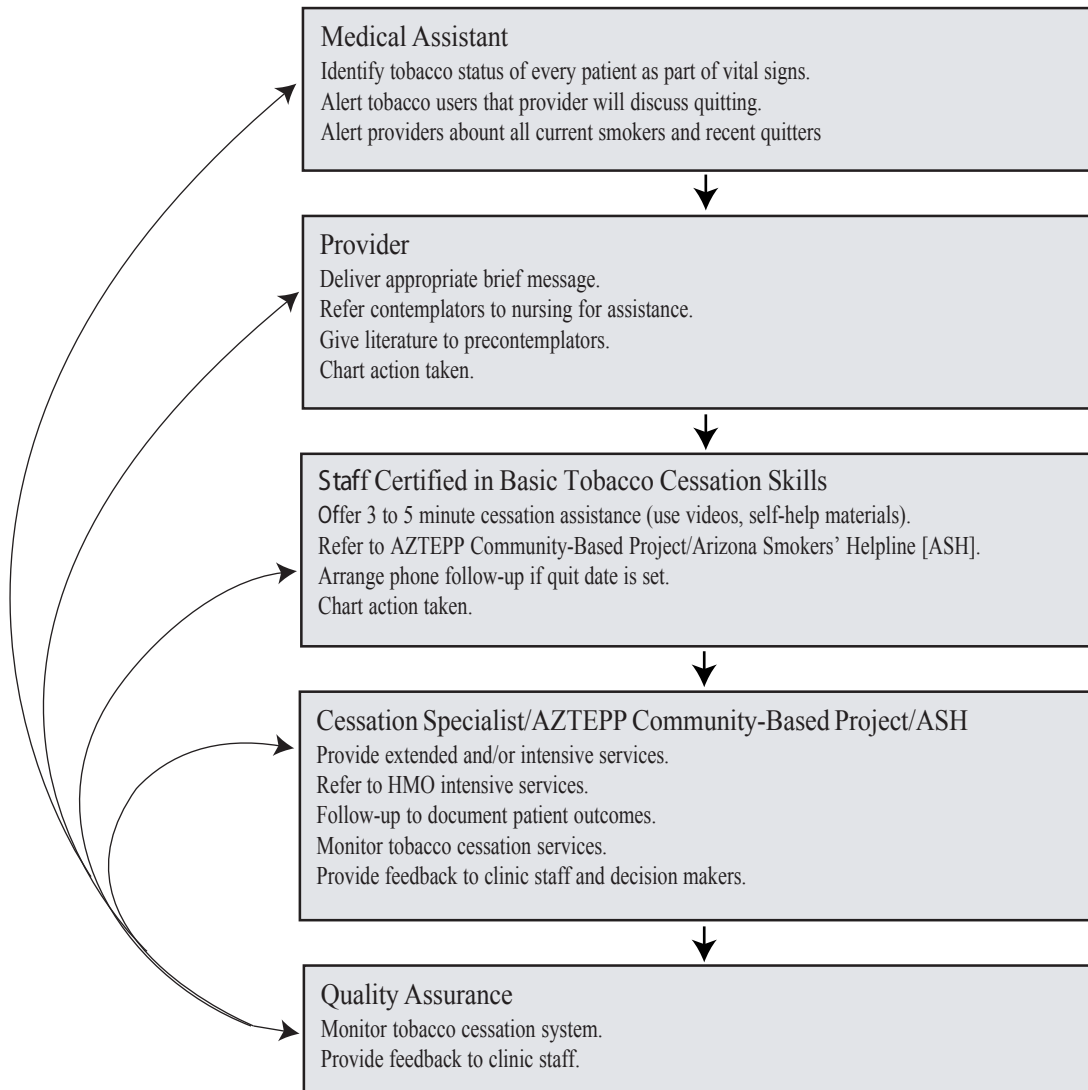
Medical Assistant
Identify tobacco status of every patient as part of vital signs.
Alert tobacco users that provider will discuss quitting.
Alert providers abount all current smokers and recent quitters

Provider
Deliver appropriate brief message.
Refer contemplators to nursing for assistance.
Give literature to precontemplators.
Chart action taken.

Staff Certified in Basic Tobacco Cessation Skills
Offer 3 to 5 minute cessation assistance (use videos, self-help materials).
Refer to AZTEPP Community-Based Project/Arizona Smokers' Helpline [ASH].
Arrange phone follow-up if quit date is set.
Chart action taken.

Cessation Specialist/AZTEPP Community-Based Project/ASH
Provide extended and/or intensive services.
Refer to HMO intensive services.
Follow-up to document patient outcomes.
Monitor tobacco cessation services.
Provide feedback to clinic staff and decision makers.

Quality Assurance
Monitor tobacco cessation system.
Provide feedback to clinic staff.